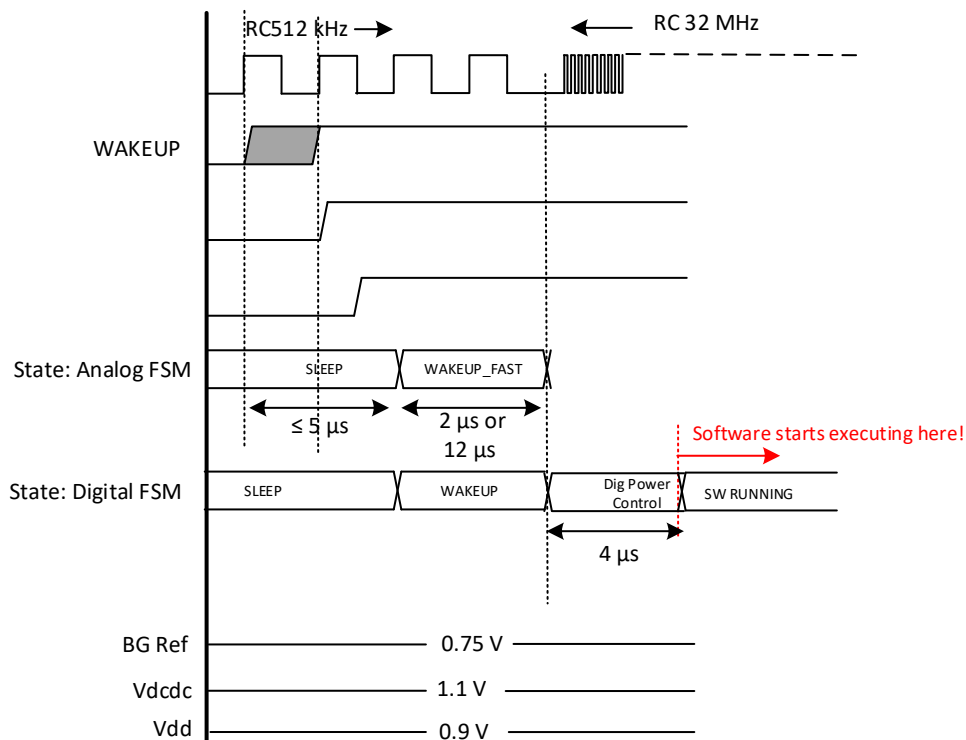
RC512 kHz
RC 32 MHz
WAKEUP
State: Analog FSM
SLEEP
WAKEUP_FAST
≤ 5 µs
2 µs or 12 µs
Software starts executing here!
State: Digital FSM
SLEEP
WAKEUP
Dig Power Control
SW RUNNING
4 µs
BG Ref
0.75 V
Vdcdc
1.1 V
Vdd
0.9 V